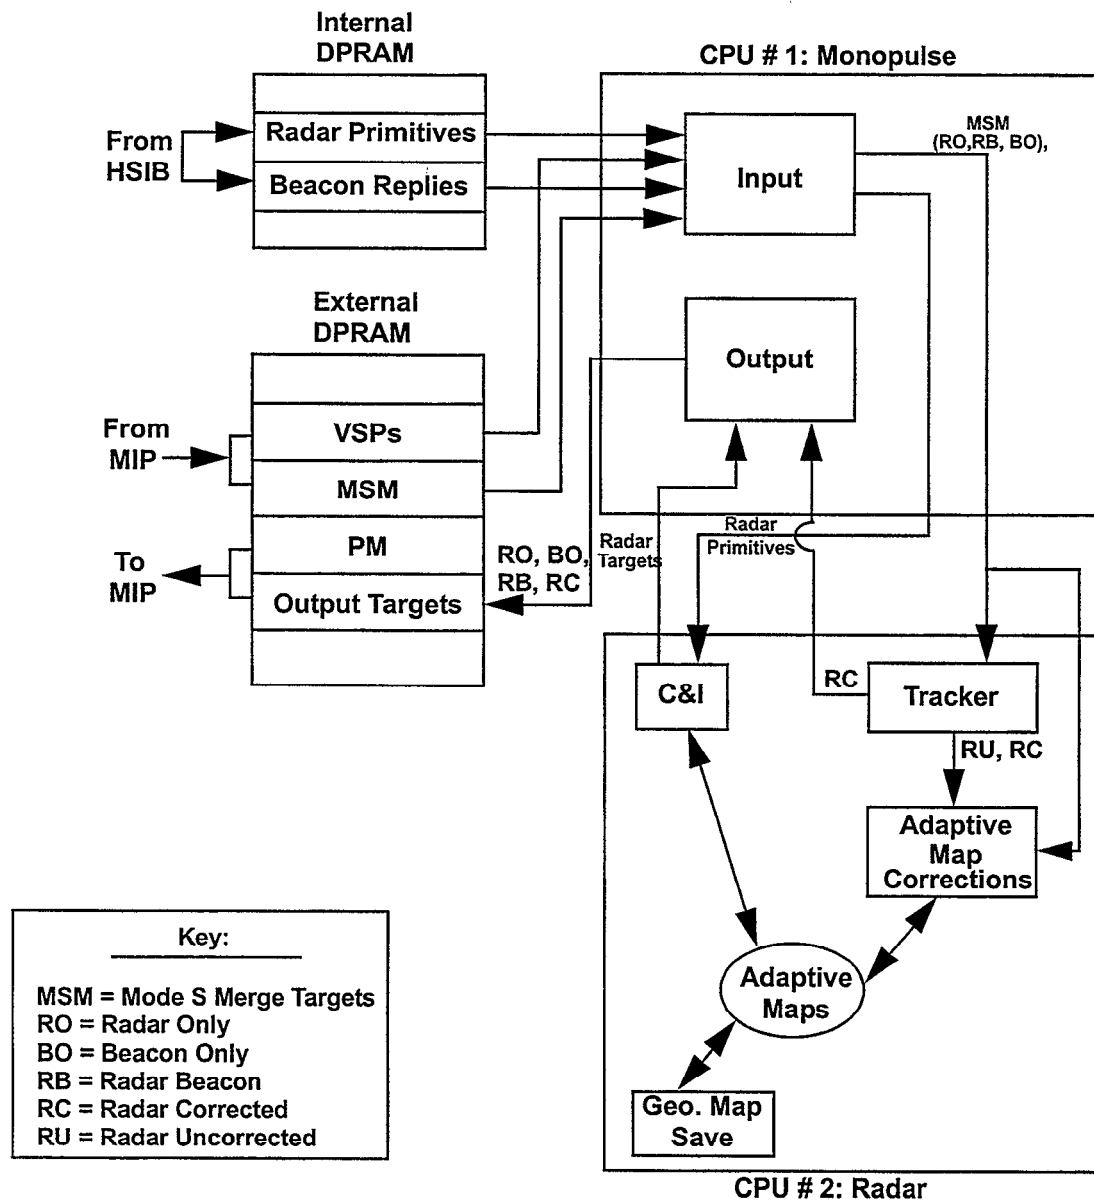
Internal DPRAM

Radar Primitives
Beacon Replies

From HSIB

CPU # 1: Monopulse

Input

MSM (RO,RB, BO),

External DPRAM

VSPs
MSM
PM
Output Targets

From MIP

To MIP

Output

RO, BO, RB, RC

Radar Targets

Radar Primitives

C&I

RC

Tracker

RU, RC

Adaptive Map Corrections

Adaptive Maps

Geo. Map Save

CPU # 2: Radar

Key:

MSM = Mode S Merge Targets
RO = Radar Only
BO = Beacon Only
RB = Radar Beacon
RC = Radar Corrected
RU = Radar Uncorrected